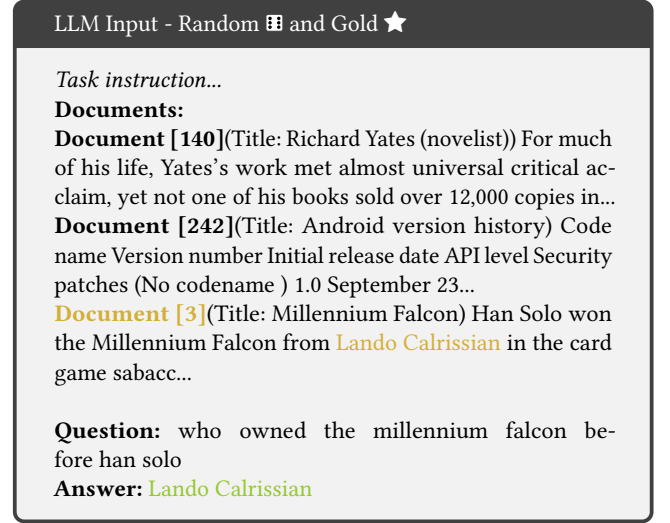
LLM Input - Random ⚅ and Gold ★

Task instruction...
**Documents:**
**Document [140]**(Title: Richard Yates (novelist)) For much of his life, Yates's work met almost universal critical acclaim, yet not one of his books sold over 12,000 copies in...
**Document [242]**(Title: Android version history) Code name Version number Initial release date API level Security patches (No codename ) 1.0 September 23...
**Document [3]**(Title: Millennium Falcon) Han Solo won the Millennium Falcon from Lando Calrissian in the card game sabacc...

**Question:** who owned the millennium falcon before han solo
**Answer:** Lando Calrissian